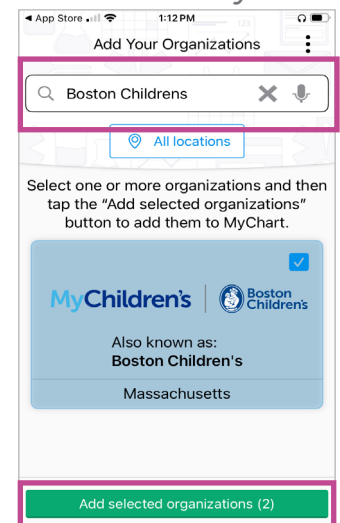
◀ App Store 1:12 PM

Add Your Organizations

Boston Childrens

All locations

Select one or more organizations and then tap the "Add selected organizations" button to add them to MyChart.

MyChildren's | Boston Children's

Also known as:
Boston Children's

Massachusetts

Add selected organizations (2)